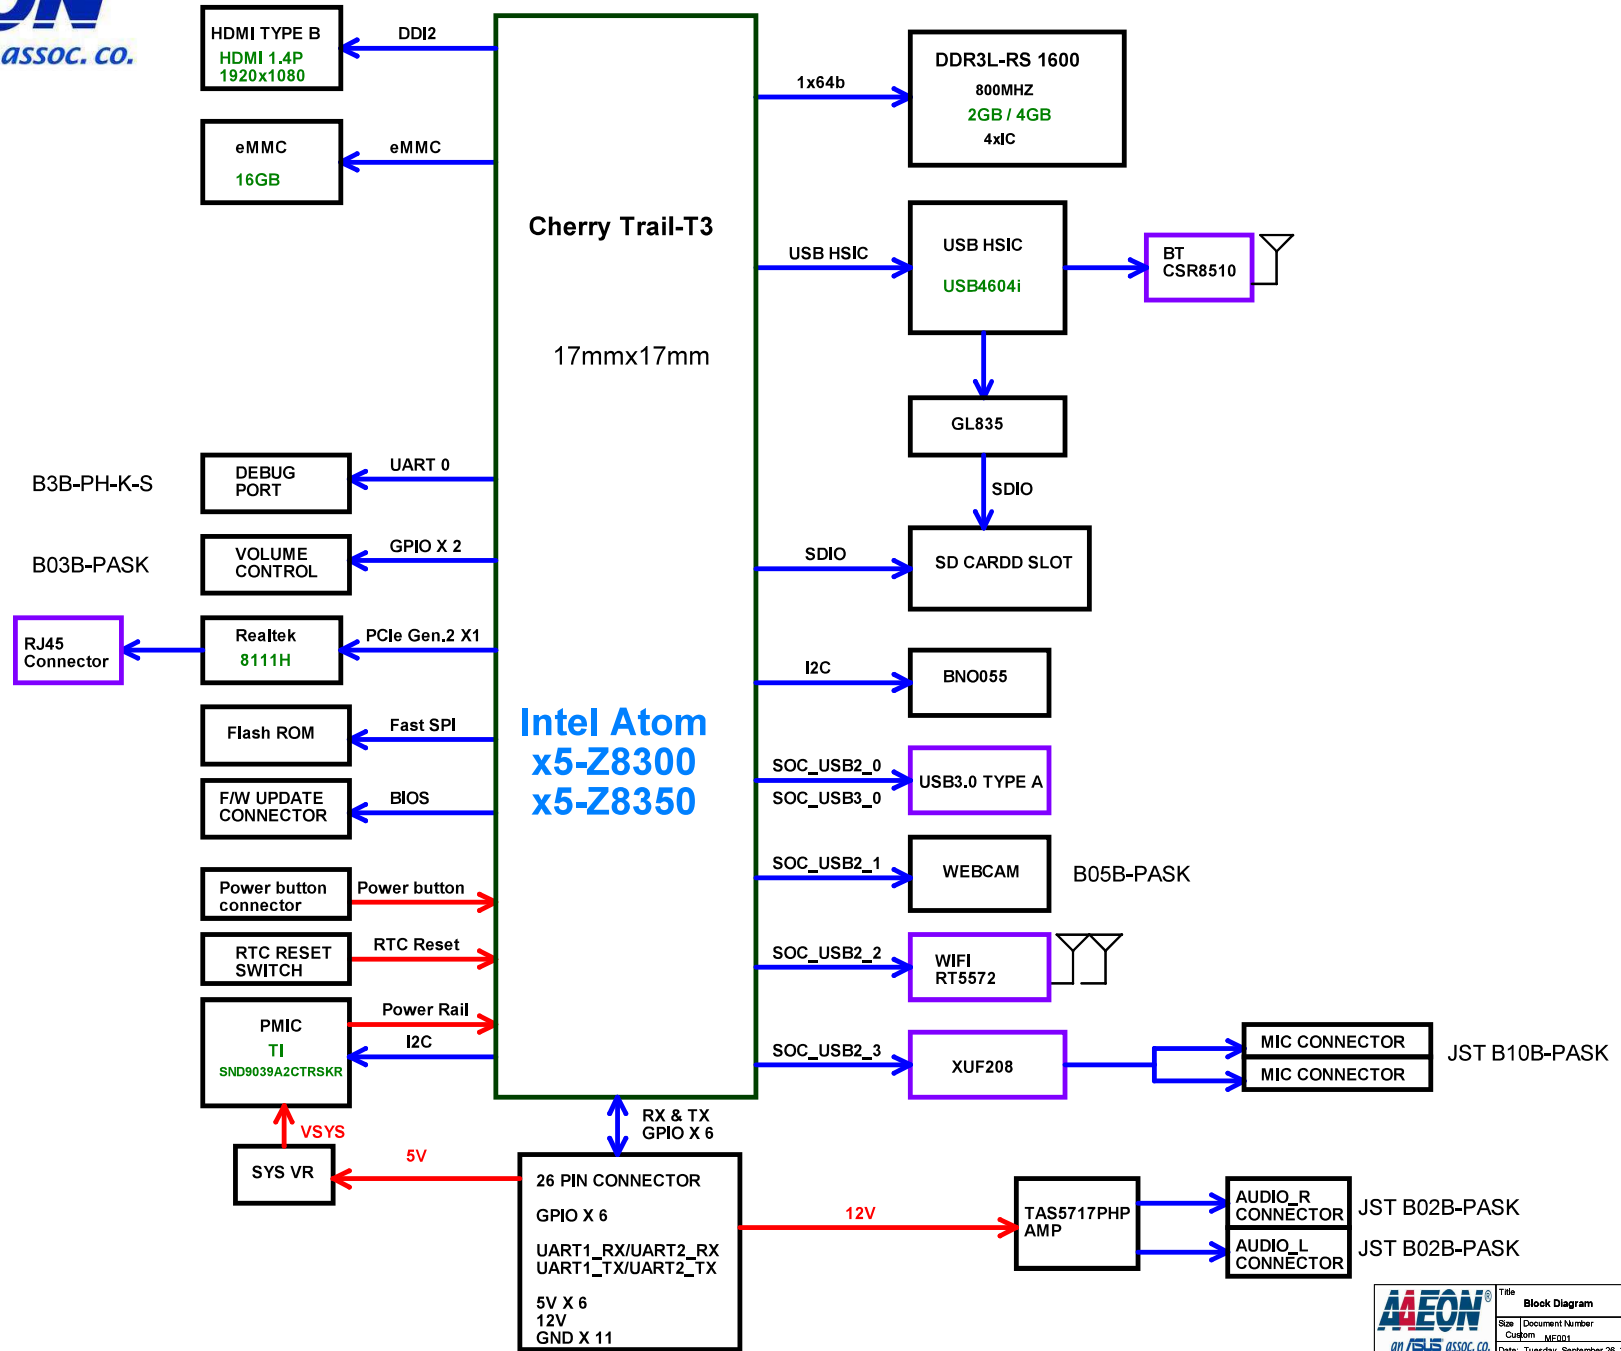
assoc. co.

HDMI TYPE B
HDMI 1.4P
1920x1080

DDI2

eMMC
16GB

eMMC

Cherry Trail-T3

17mmx17mm

1x64b

DDR3L-RS 1600
800MHZ
2GB / 4GB
4xIC

USB HSIC

USB HSIC
USB4604i

BT
CSR8510

GL835

SDIO

B3B-PH-K-S

DEBUG PORT

UART 0

B03B-PASK

VOLUME CONTROL

GPIO X 2

SDIO

SD CARDD SLOT

RJ45 Connector

Realtek
8111H

PCIe Gen.2 X1

I2C

BNO055

Flash ROM

Fast SPI

Intel Atom
x5-Z8300
x5-Z8350

SOC_USB2_0
SOC_USB3_0

USB3.0 TYPE A

F/W UPDATE CONNECTOR

BIOS

SOC_USB2_1

WEBCAM

B05B-PASK

Power button connector

Power button

RTC RESET SWITCH

RTC Reset

SOC_USB2_2

WIFI
RT5572

PMIC
TI
SND9039A2CTRSKR

Power Rail

I2C

SOC_USB2_3

XUF208

MIC CONNECTOR
MIC CONNECTOR

JST B10B-PASK

VSYS

SYS VR

5V

RX & TX
GPIO X 6

26 PIN CONNECTOR
GPIO X 6
UART1_RX/UART2_RX
UART1_TX/UART2_TX
5V X 6
12V
GND X 11

12V

TAS5717PHP AMP

AUDIO_R CONNECTOR

JST B02B-PASK

AUDIO_L CONNECTOR

JST B02B-PASK

AAEON
an ASUS assoc. co.

Title
Block Diagram
Size Document Number
Custom MF001
Date: Tuesday, September 26